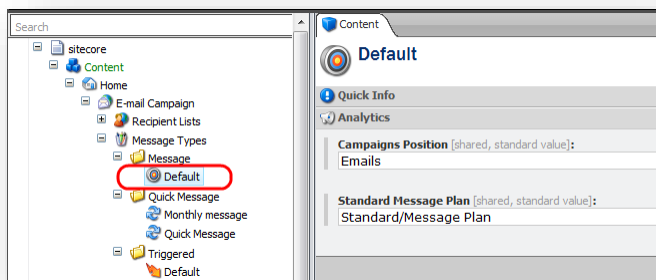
Search

sitecore
Content
Home
E-mail Campaign
Recipient Lists
Message Types
Message
Default
Quick Message
Monthly message
Quick Message
Triggered
Default

Content

Default

Quick Info

Analytics

Campaigns Position [shared, standard value]:
Emails

Standard Message Plan [shared, standard value]:
Standard/Message Plan